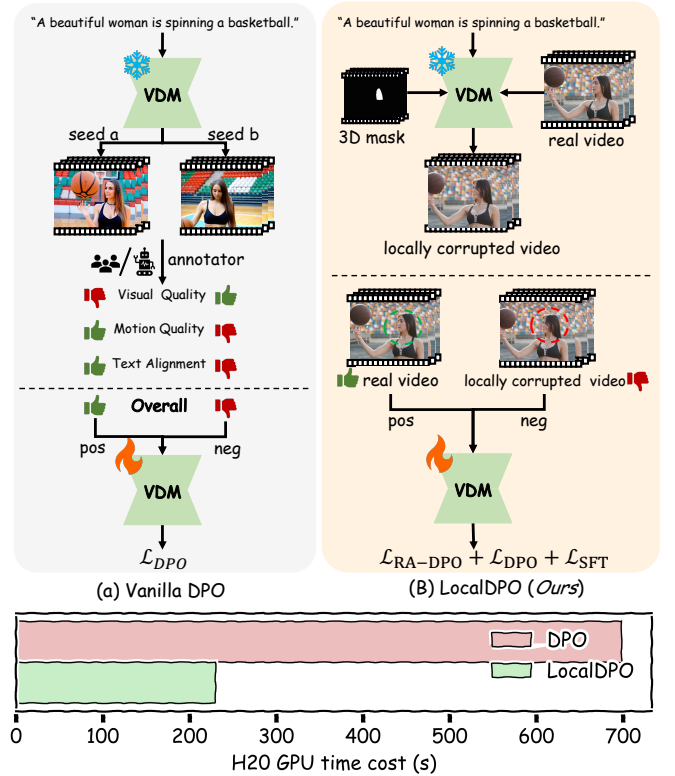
"A beautiful woman is spinning a basketball."

VDM

seed a

seed b

annotator

Visual Quality

Motion Quality

Text Alignment

Overall

pos

neg

VDM

$\mathcal{L}_{DPO}$

(a) Vanilla DPO

"A beautiful woman is spinning a basketball."

3D mask

VDM

real video

locally corrupted video

real video

locally corrupted video

pos

neg

VDM

$\mathcal{L}_{\mathrm{RA-DPO}} + \mathcal{L}_{\mathrm{DPO}} + \mathcal{L}_{\mathrm{SFT}}$

(B) LocalDPO (Ours)

DPO

LocalDPO

0 100 200 300 400 500 600 700

H20 GPU time cost (s)